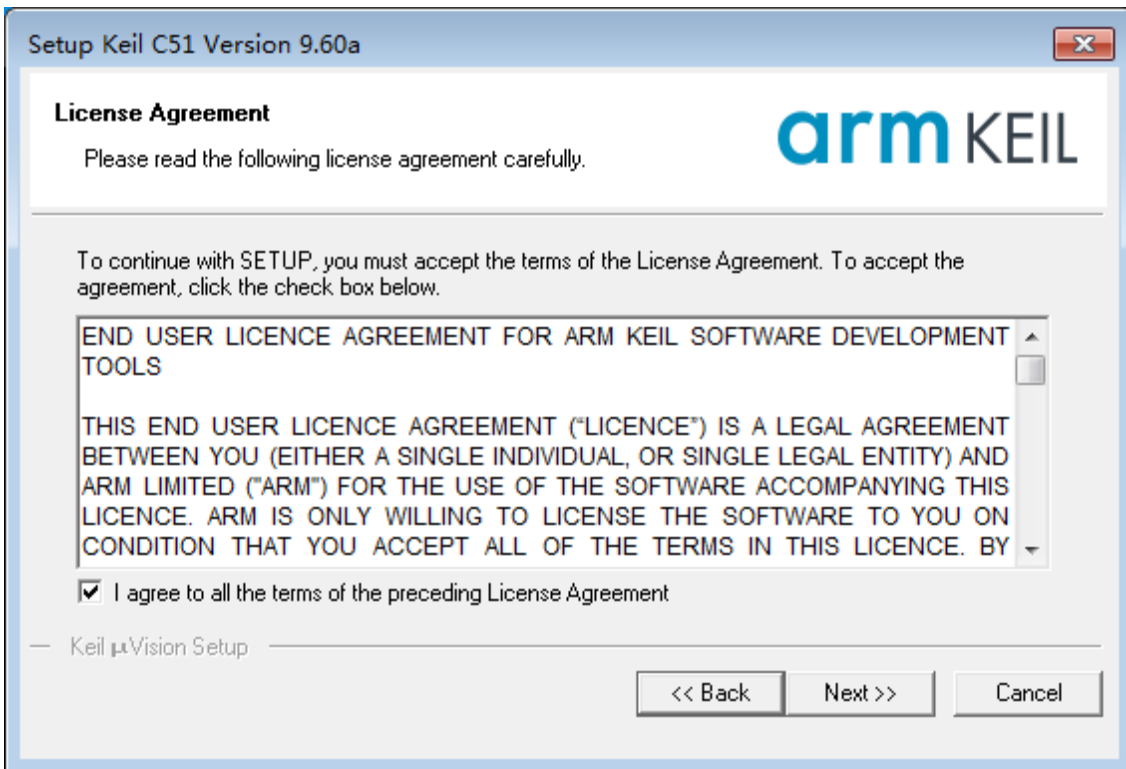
Setup Keil C51 Version 9.60a

License Agreement

Please read the following license agreement carefully.

arm KEIL

To continue with SETUP, you must accept the terms of the License Agreement. To accept the agreement, click the check box below.

END USER LICENCE AGREEMENT FOR ARM KEIL SOFTWARE DEVELOPMENT TOOLS

THIS END USER LICENCE AGREEMENT ("LICENCE") IS A LEGAL AGREEMENT BETWEEN YOU (EITHER A SINGLE INDIVIDUAL, OR SINGLE LEGAL ENTITY) AND ARM LIMITED ("ARM") FOR THE USE OF THE SOFTWARE ACCOMPANYING THIS LICENCE. ARM IS ONLY WILLING TO LICENSE THE SOFTWARE TO YOU ON CONDITION THAT YOU ACCEPT ALL OF THE TERMS IN THIS LICENCE. BY

I agree to all the terms of the preceding License Agreement

Keil µVision Setup

<< Back
Next >>
Cancel